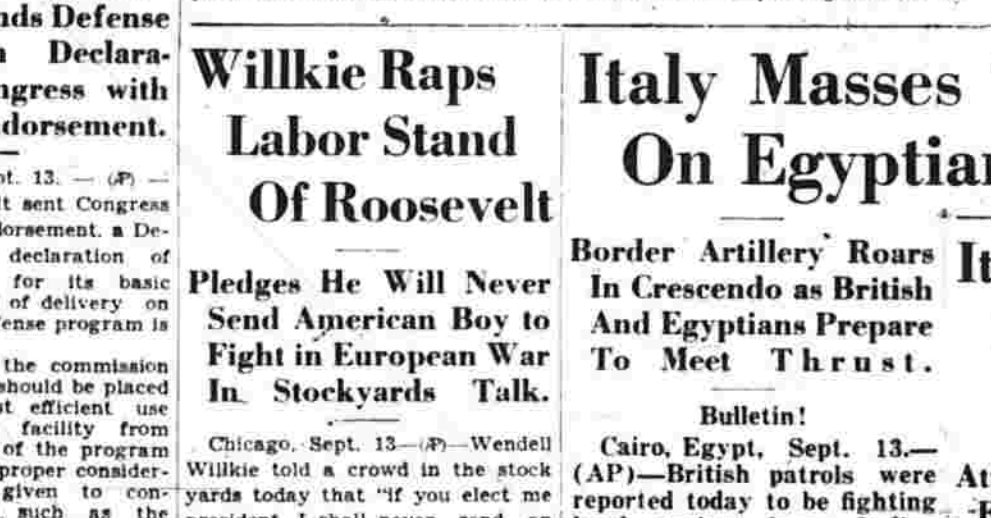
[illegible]nds Defense
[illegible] Declara-
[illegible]ngress with
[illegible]dorsement.

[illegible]pt. 13. — (AP) —
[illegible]t sent Congress
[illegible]dorsement, a De-
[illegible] declaration of
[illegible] for its basic
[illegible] of delivery on
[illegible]fense program is

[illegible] the commission
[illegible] should be placed
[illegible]t efficient use
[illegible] facility from
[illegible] of the program
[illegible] proper consider-
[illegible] given to con-
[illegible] such as the

Willkie Raps Labor Stand Of Roosevelt

Pledges He Will Never Send American Boy to Fight in European War In Stockyards Talk.

Chicago, Sept. 13—(AP)—Wendell Willkie told a crowd in the stock yards today that "if you elect me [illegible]

Italy Masses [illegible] On Egyptia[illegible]

Border Artillery Roars In Crescendo as British And Egyptians Prepare To Meet Thrust.

Bulletin!

Cairo, Egypt, Sept. 13.—(AP)—British patrols were reported today to be fighting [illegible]

It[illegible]

At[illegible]
-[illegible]